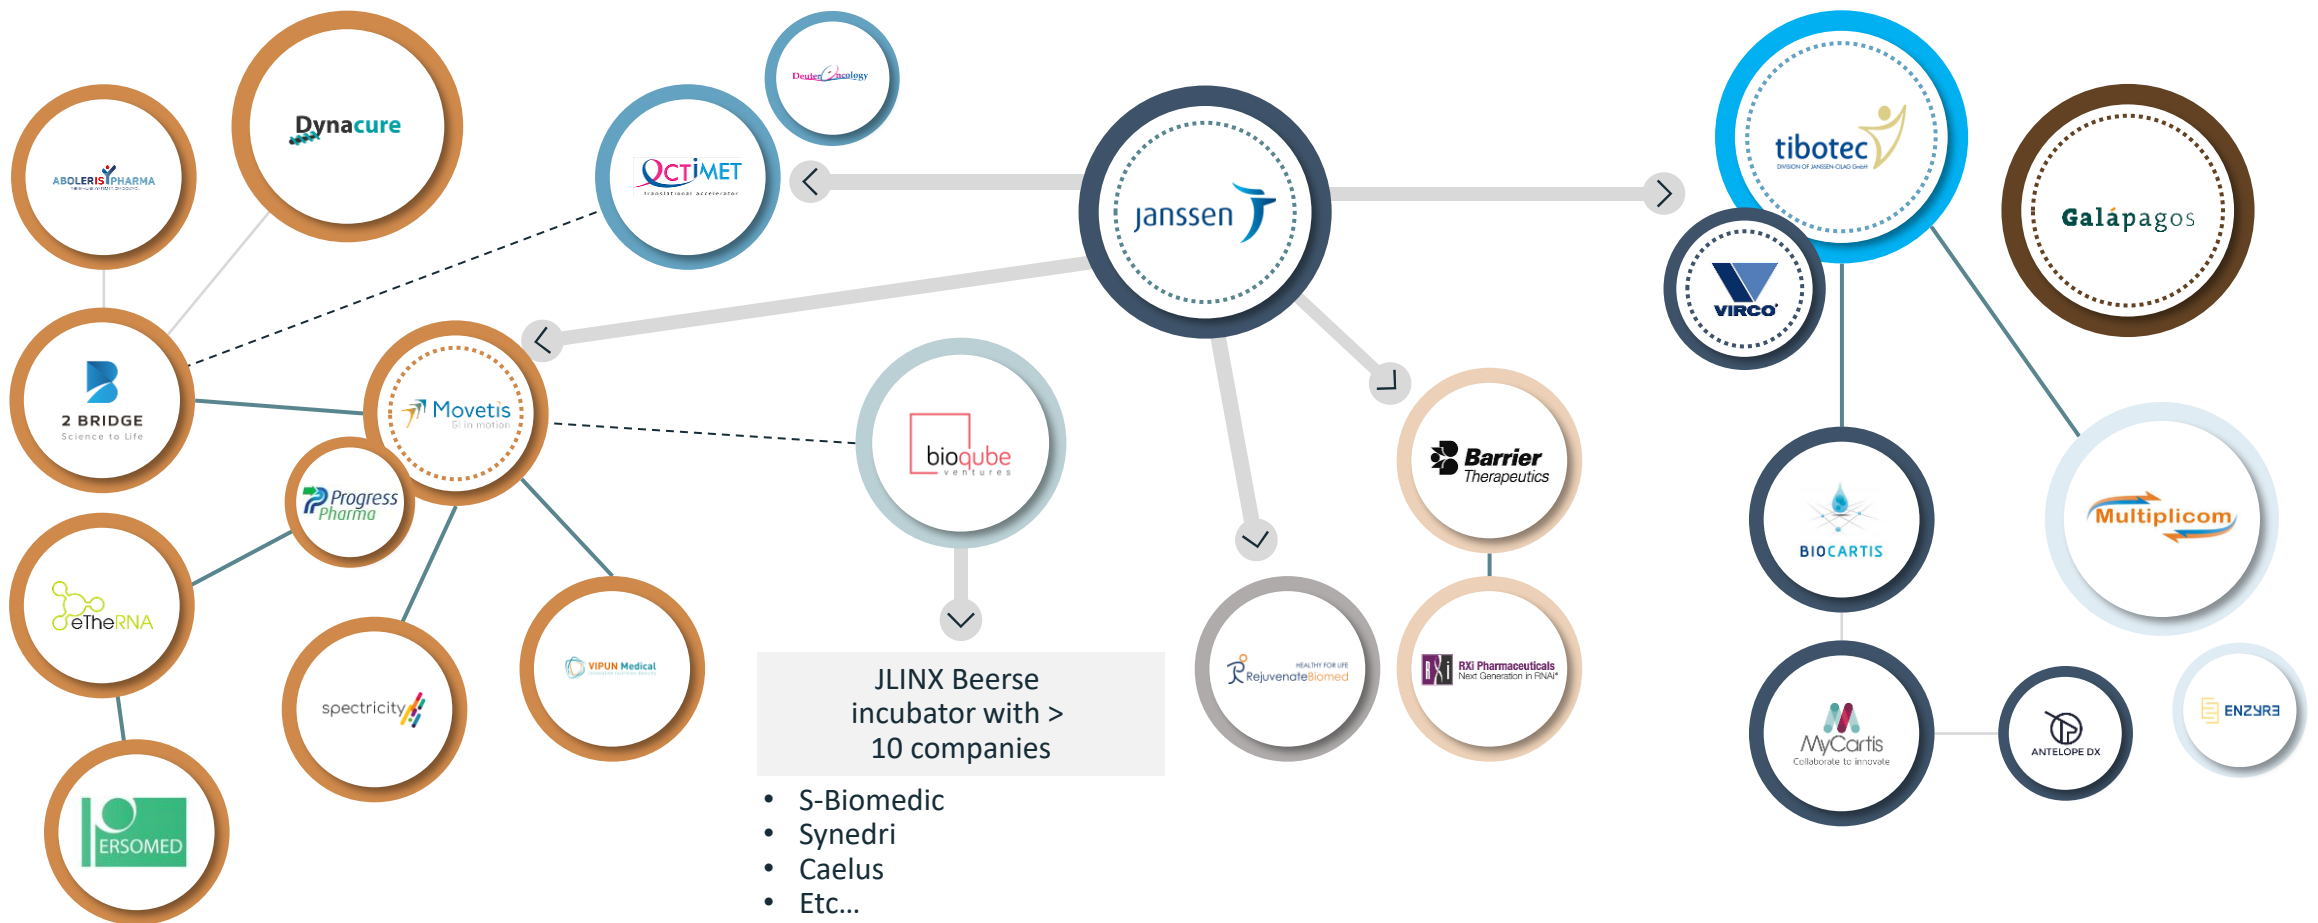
ABOLERIS PHARMA

Dynacure

DeuterOncology

OCTIMET
translational accelerator

janssen

tibotec
DIVISION OF JANSSEN-CILAG GmbH

Galápagos

VIRCO

2 BRIDGE
Science to Life

Movetis
GI in motion

Progress Pharma

bioqube ventures

Barrier Therapeutics

eTheRNA

spectricity

VIPUN Medical

JLINX Beerse incubator with > 10 companies

- S-Biomedic
- Synedri
- Caelus
- Etc…

HEALTHY FOR LIFE
RejuvenateBiomed

RXi Pharmaceuticals
Next Generation in RNAi

BIOCARTIS

Multiplicom

ERSOMED

MyCartis
Collaborate to innovate

ANTELOPE DX

ENZYRE